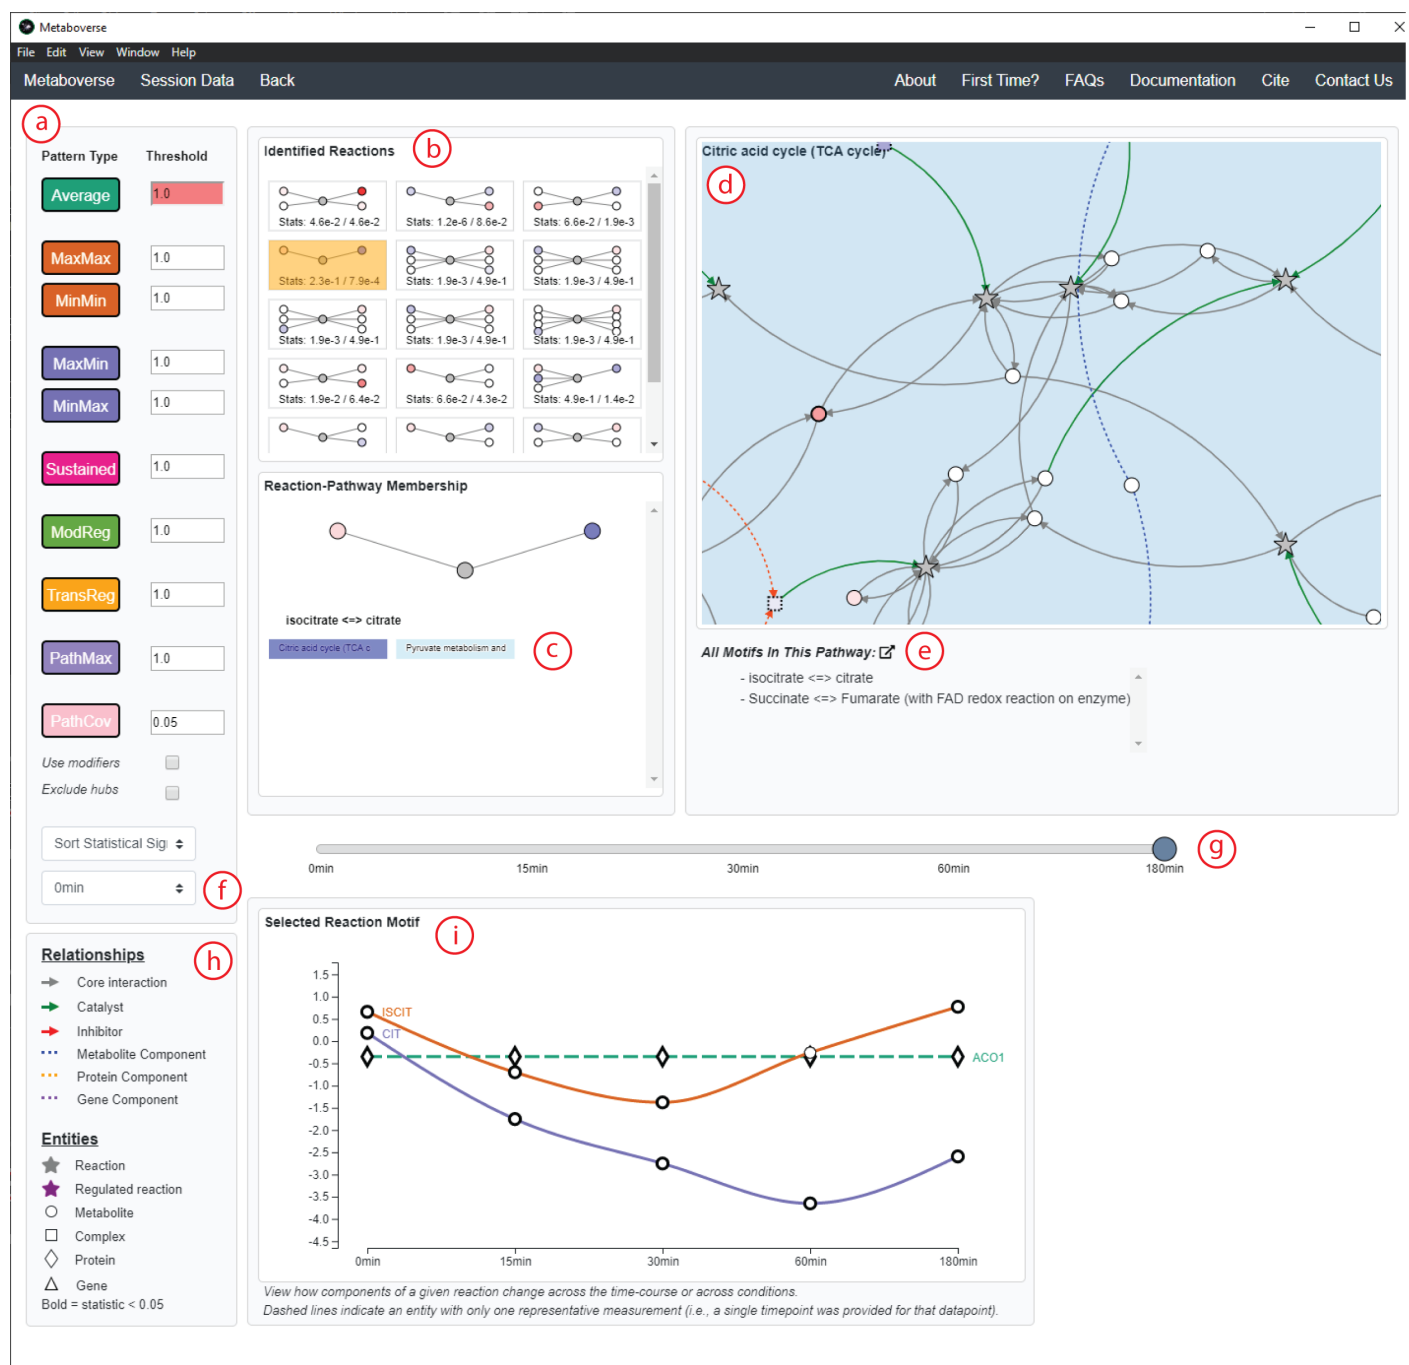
Metaboverse

File Edit View Window Help

Metaboverse Session Data Back About First Time? FAQs Documentation Cite Contact Us

a

Pattern Type Threshold

Average 1.0

MaxMax 1.0

MinMin 1.0

MaxMin 1.0

MinMax 1.0

Sustained 1.0

ModReg 1.0

TransReg 1.0

PathMax 1.0

PathCov 0.05

Use modifiers

Exclude hubs

Sort Statistical Sig

0min

f

Identified Reactions b

Stats: 4.6e-2 / 4.6e-2
Stats: 1.2e-6 / 8.6e-2
Stats: 6.6e-2 / 1.9e-3
Stats: 2.3e-1 / 7.9e-4
Stats: 1.9e-3 / 4.9e-1
Stats: 1.9e-3 / 4.9e-1
Stats: 1.9e-3 / 4.9e-1
Stats: 1.9e-3 / 4.9e-1
Stats: 1.9e-3 / 4.9e-1
Stats: 1.9e-2 / 6.4e-2
Stats: 6.6e-2 / 4.3e-2
Stats: 4.9e-1 / 1.4e-2

Reaction-Pathway Membership

isocitrate <=> citrate

Citric acid cycle (TCA c
Pyruvate metabolism and

c

Citric acid cycle (TCA cycle)

d

All Motifs In This Pathway: e

- isocitrate <=> citrate
- Succinate <=> Fumarate (with FAD redox reaction on enzyme)

0min 15min 30min 60min 180min g

Relationships h

Core interaction
Catalyst
Inhibitor
Metabolite Component
Protein Component
Gene Component

Entities

Reaction
Regulated reaction
Metabolite
Complex
Protein
Gene
Bold = statistic < 0.05

Selected Reaction Motif i

1.5
1.0
0.5
0.0
-0.5
-1.0
-1.5
-2.0
-2.5
-3.0
-3.5
-4.0
-4.5

ISCIT
CIT
ACO1

0min 15min 30min 60min 180min

View how components of a given reaction change across the time-course or across conditions.
Dashed lines indicate an entity with only one representative measurement (i.e., a single timepoint was provided for that datapoint).